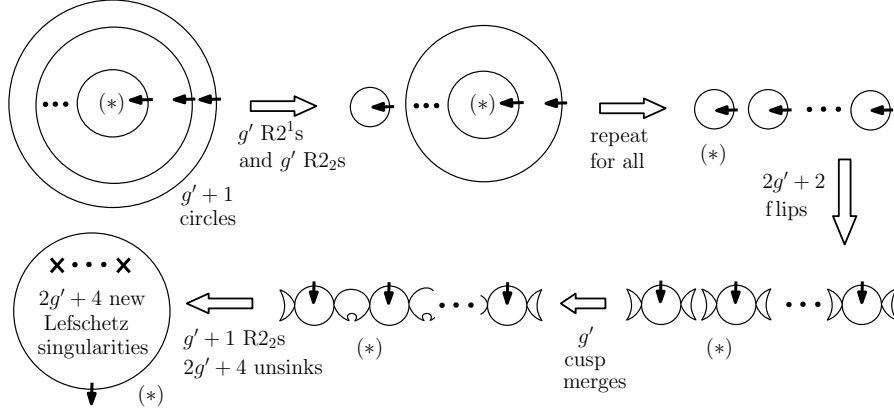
$\cdots$ $(*)$

$g' + 1$ circles

$g'$ $R2^1$s and $g'$ $R2_2$s

$\cdots$ $(*)$

repeat for all

$\cdots$

$(*)$

$2g' + 2$ flips

$\times \cdots \times$

$2g' + 4$ new Lefschetz singularities

$(*)$

$g' + 1$ $R2_2$s
$2g' + 4$ unsinks

$\cdots$

$(*)$

$g'$ cusp merges

$\cdots$

$(*)$